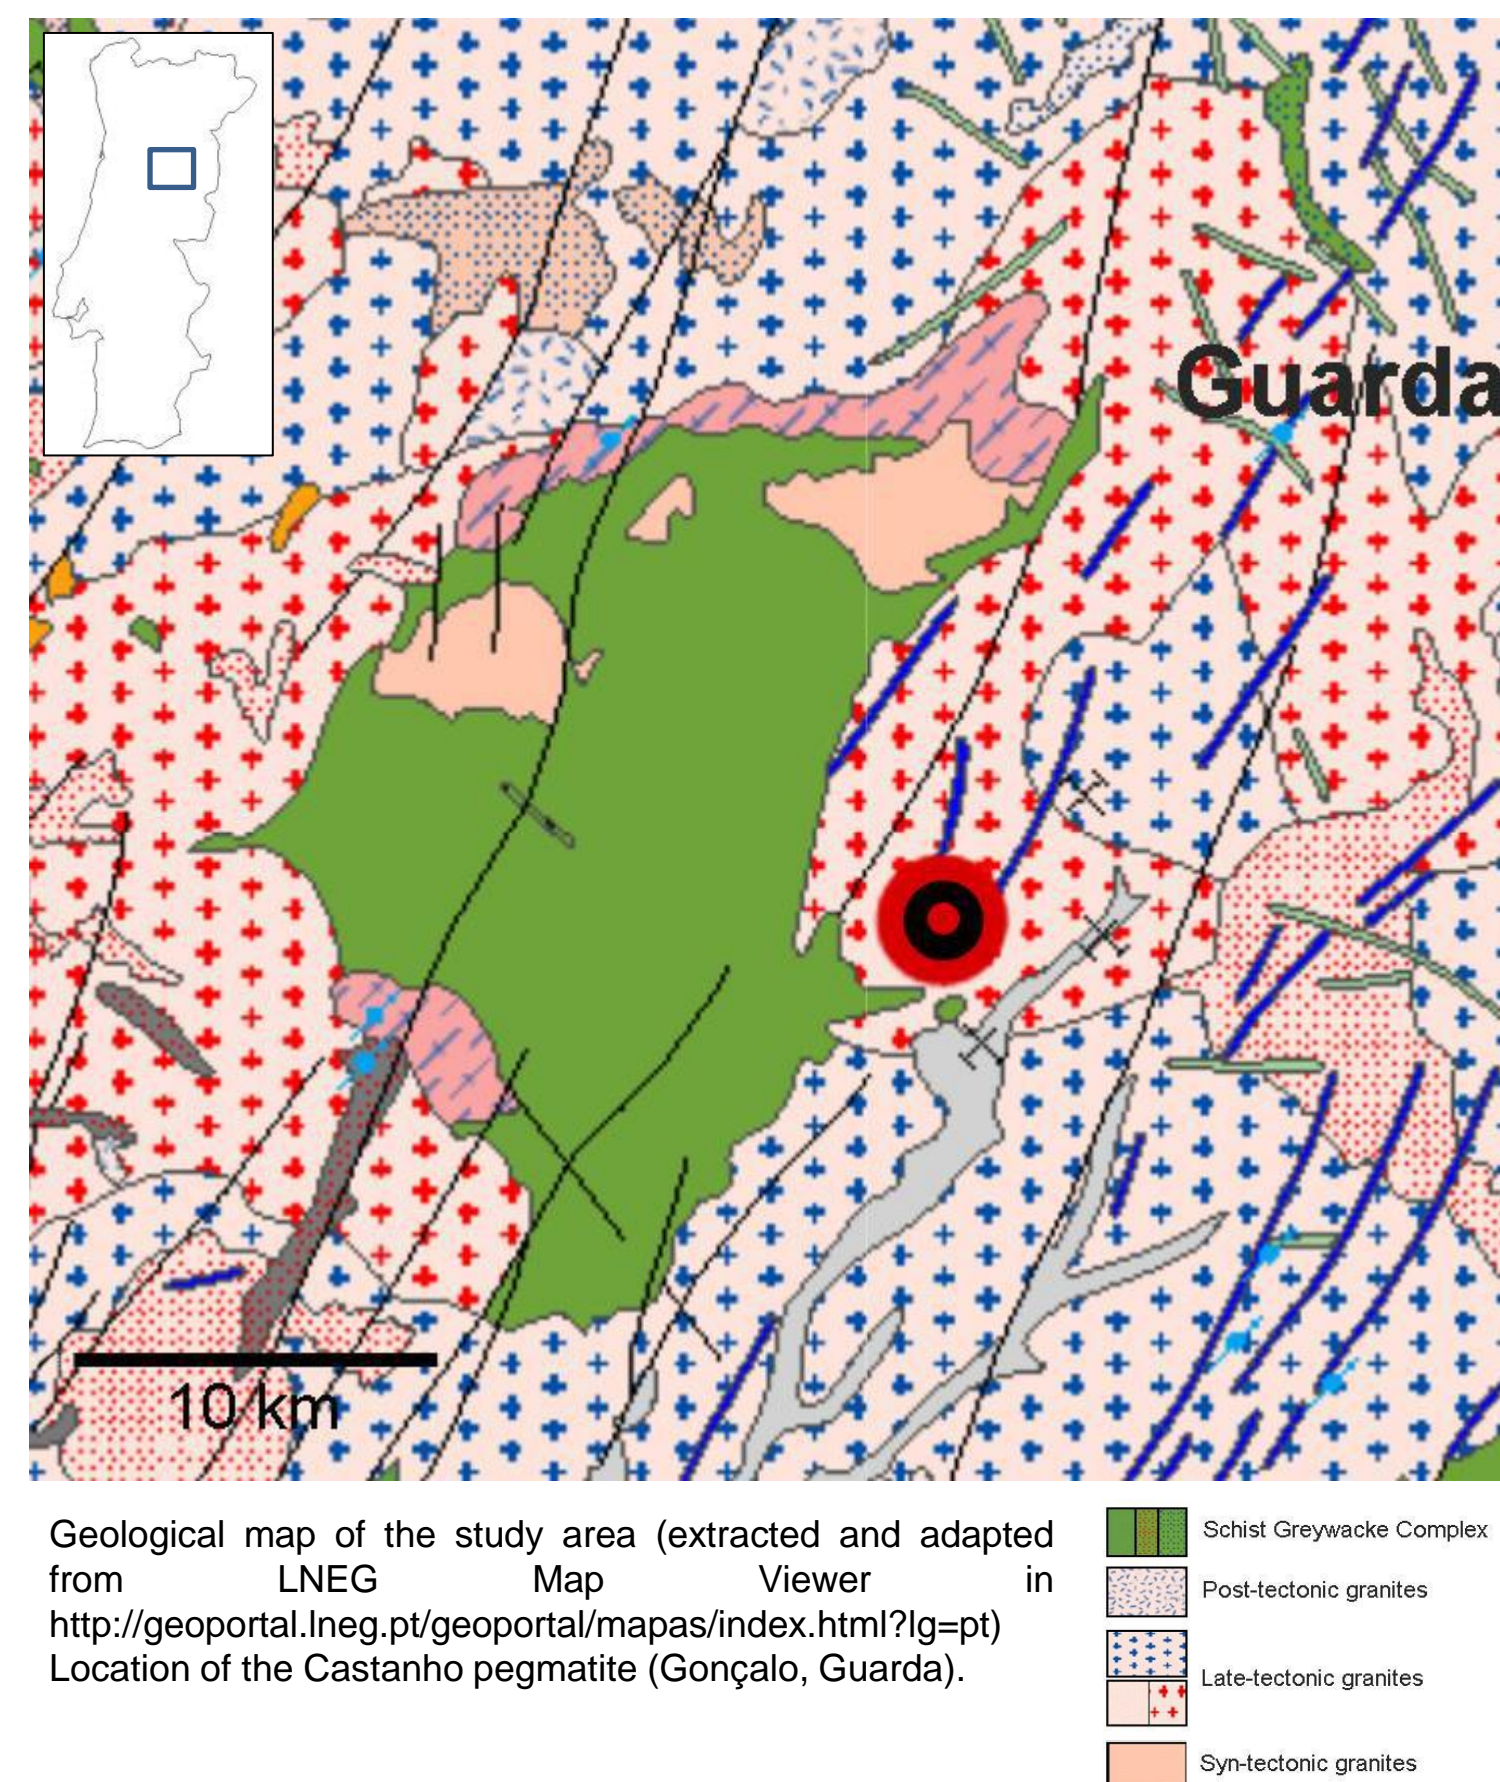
Guarda

10 km

Geological map of the study area (extracted and adapted from LNEG Map Viewer in http://geoportal.lneg.pt/geoportal/mapas/index.html?lg=pt) Location of the Castanho pegmatite (Gonçalo, Guarda).

Schist Greywacke Complex
Post-tectonic granites
Late-tectonic granites
Syn-tectonic granites